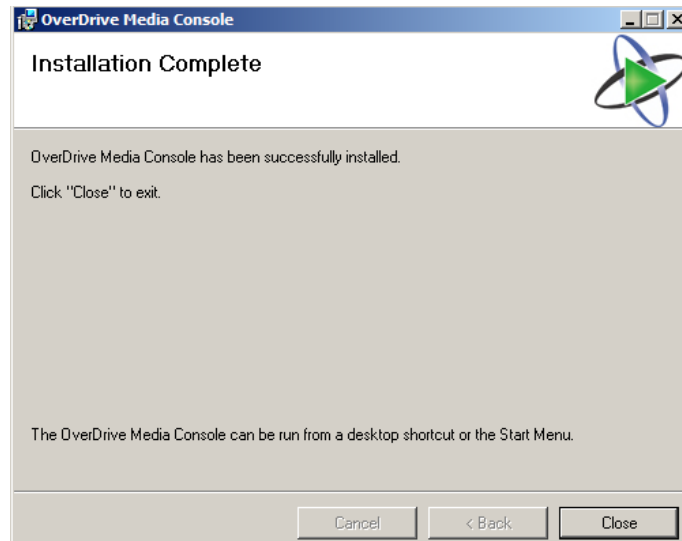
OverDrive Media Console

Installation Complete

OverDrive Media Console has been successfully installed.

Click "Close" to exit.

The OverDrive Media Console can be run from a desktop shortcut or the Start Menu.

Cancel

< Back

Close